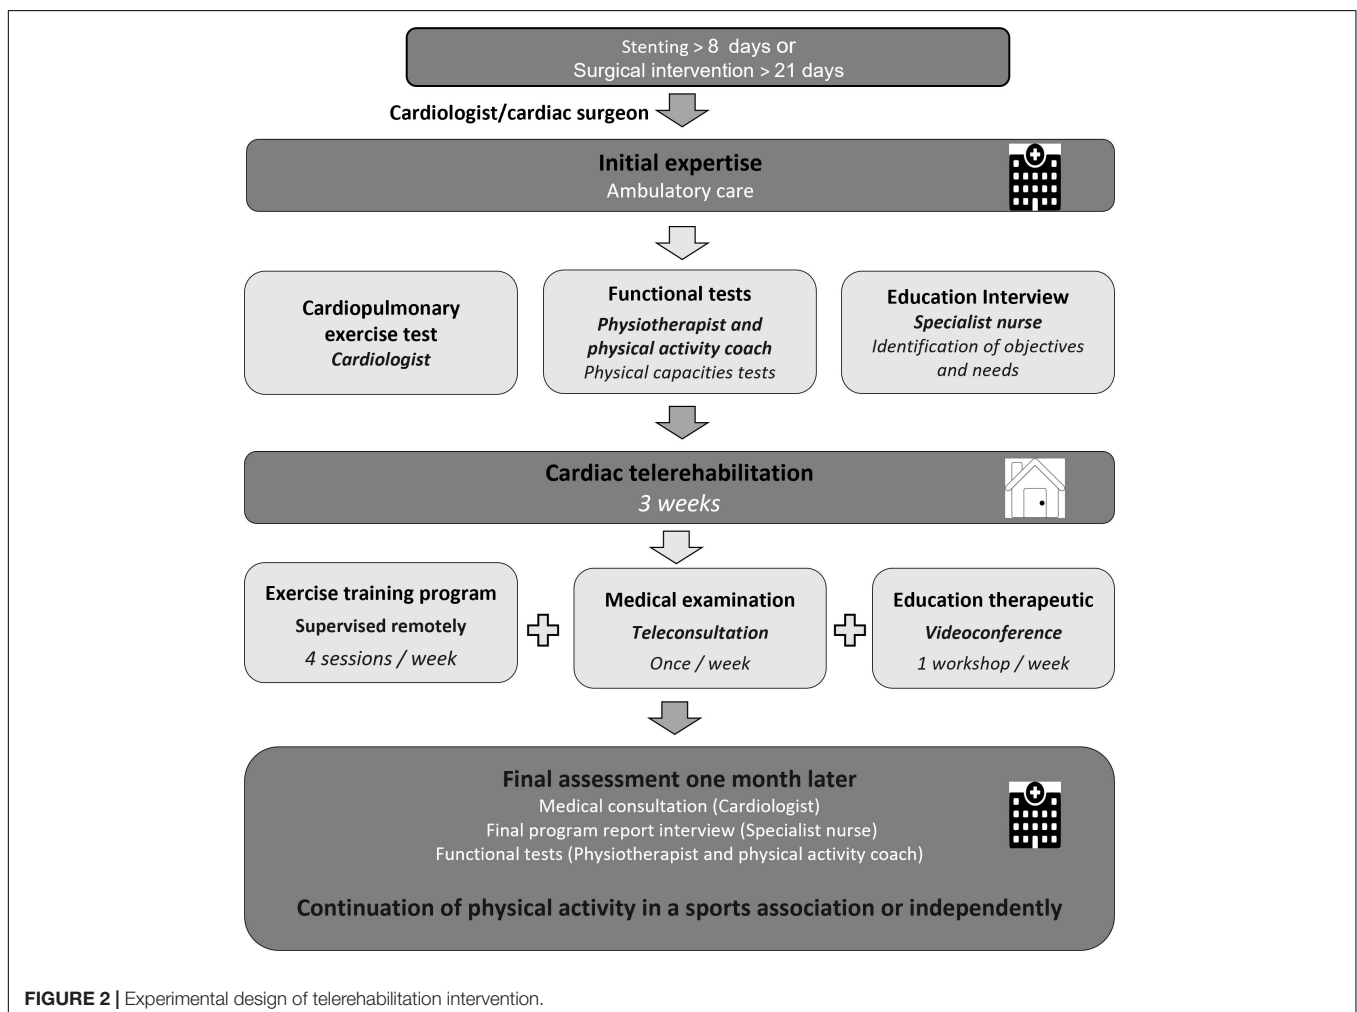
Stenting > 8 days or
Surgical intervention > 21 days

Cardiologist/cardiac surgeon

Initial expertise
Ambulatory care

Cardiopulmonary exercise test
Cardiologist

Functional tests
Physiotherapist and physical activity coach
Physical capacities tests

Education Interview
Specialist nurse
Identification of objectives and needs

Cardiac telerehabilitation
3 weeks

Exercise training program
Supervised remotely
4 sessions / week

Medical examination
Teleconsultation
Once / week

Education therapeutic
Videoconference
1 workshop / week

Final assessment one month later
Medical consultation (Cardiologist)
Final program report interview (Specialist nurse)
Functional tests (Physiotherapist and physical activity coach)

Continuation of physical activity in a sports association or independently

FIGURE 2 | Experimental design of telerehabilitation intervention.